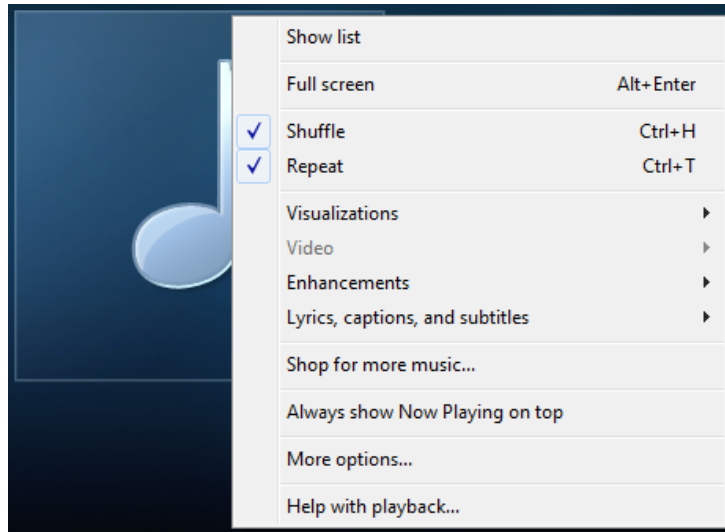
Show list

Full screen Alt+Enter

Shuffle Ctrl+H
Repeat Ctrl+T

Visualizations
Video
Enhancements
Lyrics, captions, and subtitles

Shop for more music...

Always show Now Playing on top

More options...

Help with playback...